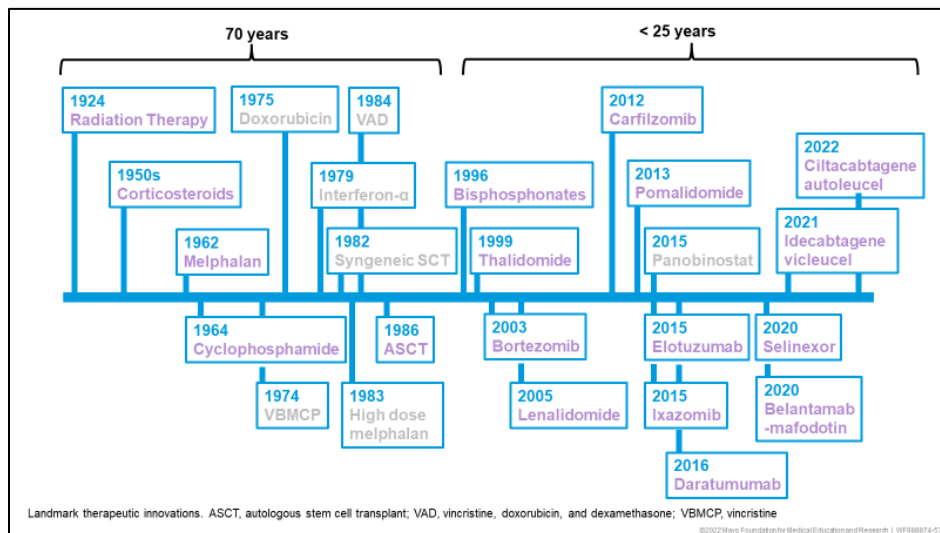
70 years

< 25 years

1924
Radiation Therapy

1950s
Corticosteroids

1962
Melphalan

1975
Doxorubicin

1984
VAD

1979
Interferon-α

1982
Syngeneic SCT

1996
Bisphosphonates

1999
Thalidomide

2012
Carfilzomib

2013
Pomalidomide

2015
Panobinostat

2022
Ciltacabtagene autoleucel

2021
Idecabtagene vicleucel

1964
Cyclophosphamide

1974
VBMCP

1983
High dose melphalan

1986
ASCT

2003
Bortezomib

2005
Lenalidomide

2015
Elotuzumab

2015
Ixazomib

2016
Daratumumab

2020
Selinexor

2020
Belantamab -mafodotin

Landmark therapeutic innovations. ASCT, autologous stem cell transplant; VAD, vincristine, doxorubicin, and dexamethasone; VBMCP, vincristine

©2022 Mayo Foundation for Medical Education and Research | WF888874-5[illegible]